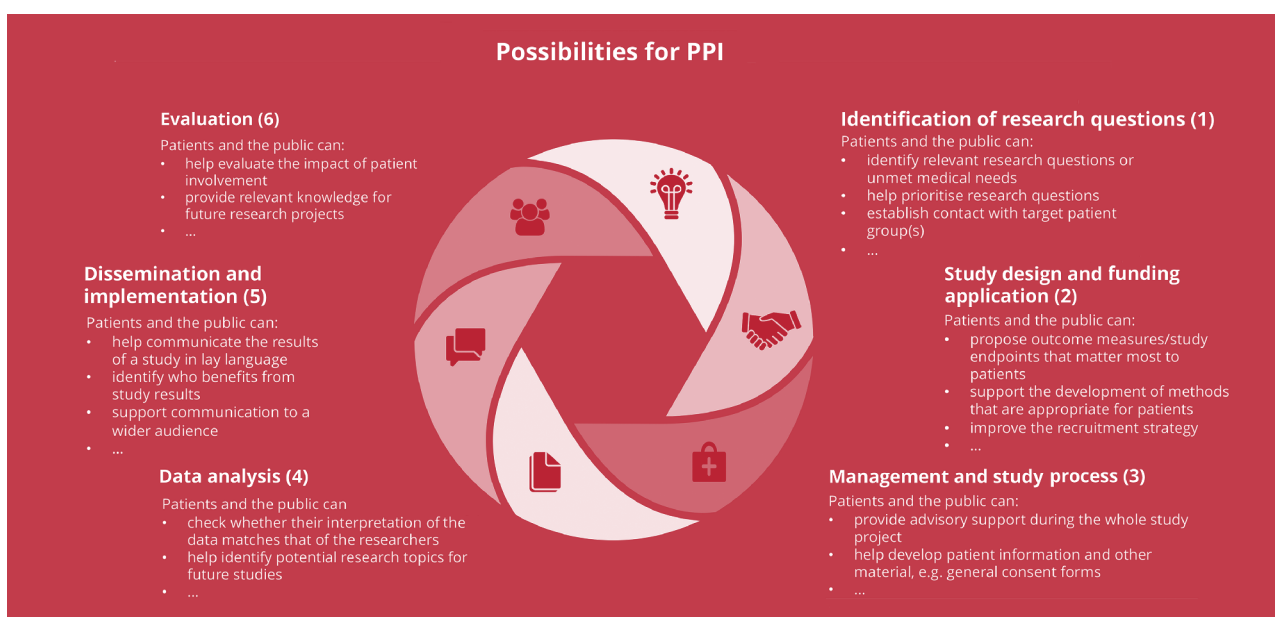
Possibilities for PPI

Identification of research questions (1)
Patients and the public can:
- identify relevant research questions or unmet medical needs
- help prioritise research questions
- establish contact with target patient group(s)
- ...

Study design and funding application (2)
Patients and the public can:
- propose outcome measures/study endpoints that matter most to patients
- support the development of methods that are appropriate for patients
- improve the recruitment strategy
- ...

Management and study process (3)
Patients and the public can:
- provide advisory support during the whole study project
- help develop patient information and other material, e.g. general consent forms
- ...

Data analysis (4)
Patients and the public can
- check whether their interpretation of the data matches that of the researchers
- help identify potential research topics for future studies
- ...

Dissemination and implementation (5)
Patients and the public can:
- help communicate the results of a study in lay language
- identify who benefits from study results
- support communication to a wider audience
- ...

Evaluation (6)
Patients and the public can:
- help evaluate the impact of patient involvement
- provide relevant knowledge for future research projects
- ...